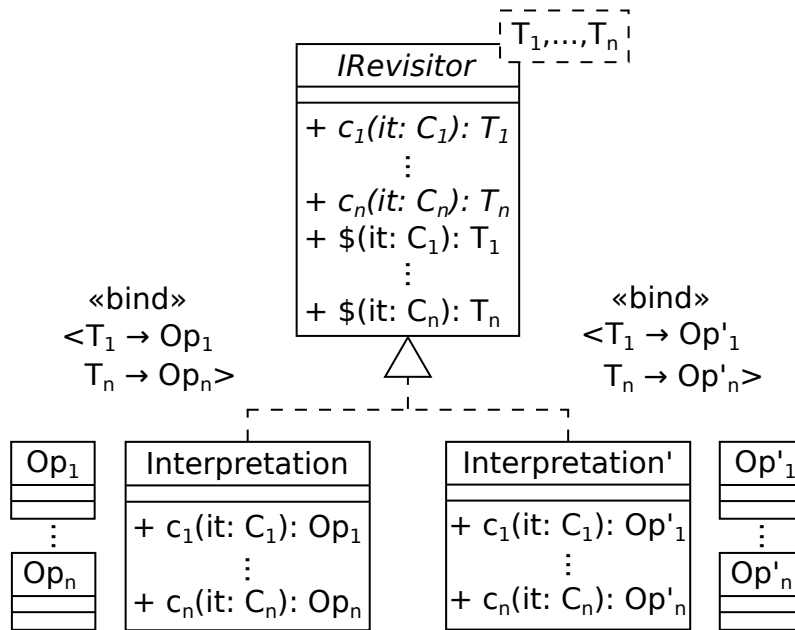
$T_1$,...,$T_n$

*IRevisitor*

+ $c_1$(it: $C_1$): $T_1$
⋮
+ $c_n$(it: $C_n$): $T_n$
+ \$(it: $C_1$): $T_1$
⋮
+ \$(it: $C_n$): $T_n$

«bind»
<$T_1$ → $Op_1$
$T_n$ → $Op_n$>

«bind»
<$T_1$ → $Op'_1$
$T_n$ → $Op'_n$>

$Op_1$
⋮
$Op_n$

Interpretation

+ $c_1$(it: $C_1$): $Op_1$
⋮
+ $c_n$(it: $C_n$): $Op_n$

Interpretation'

+ $c_1$(it: $C_1$): $Op'_1$
⋮
+ $c_n$(it: $C_n$): $Op'_n$

$Op'_1$
⋮
$Op'_n$